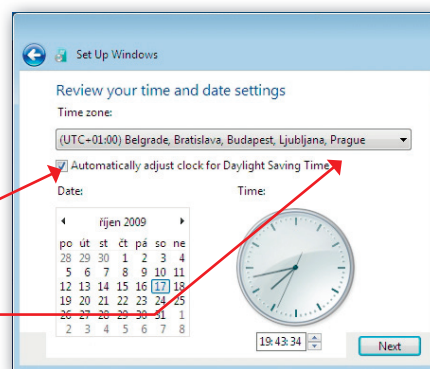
Set Up Windows

Review your time and date settings

Time zone:

(UTC+01:00) Belgrade, Bratislava, Budapest, Ljubljana, Prague

Automatically adjust clock for Daylight Saving Time

Date:

Time:

◄ říjen 2009 ►

| po | út | st | čt | pá | so | ne |
|---|---|---|---|---|---|---|
| 28 | 29 | 30 | 1 | 2 | 3 | 4 |
| 5 | 6 | 7 | 8 | 9 | 10 | 11 |
| 12 | 13 | 14 | 15 | 16 | 17 | 18 |
| 19 | 20 | 21 | 22 | 23 | 24 | 25 |
| 26 | 27 | 28 | 29 | 30 | 31 | 1 |
| 2 | 3 | 4 | 5 | 6 | 7 | 8 |

19:43:34

Next